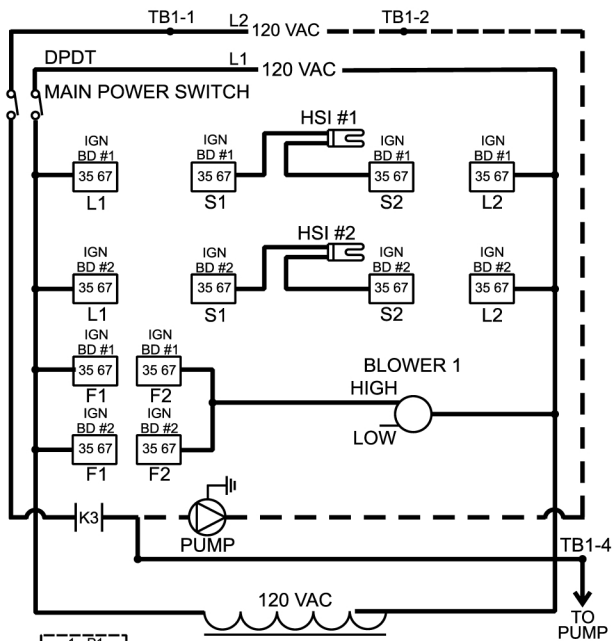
TB1-1
L2
120 VAC
TB1-2
DPDT
L1
120 VAC
MAIN POWER SWITCH
IGN BD #1 35 67 L1
IGN BD #1 35 67 S1
HSI #1
IGN BD #1 35 67 S2
IGN BD #1 35 67 L2
IGN BD #2 35 67 L1
IGN BD #2 35 67 S1
HSI #2
IGN BD #2 35 67 S2
IGN BD #2 35 67 L2
IGN BD #1 35 67 F1
IGN BD #1 35 67 F2
BLOWER 1
HIGH
LOW
IGN BD #2 35 67 F1
IGN BD #2 35 67 F2
K3
PUMP
TB1-4
120 VAC
TO PUMP
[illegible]